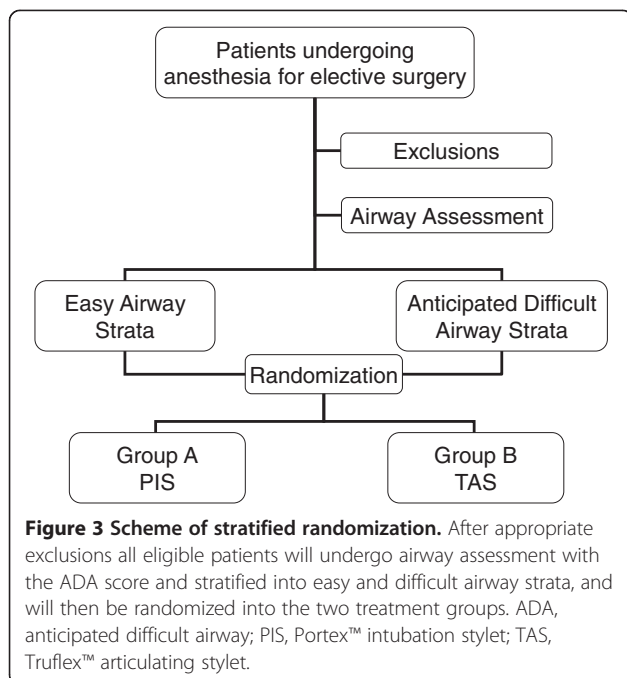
Patients undergoing anesthesia for elective surgery

Exclusions

Airway Assessment

Easy Airway Strata

Anticipated Difficult Airway Strata

Randomization

Group A PIS

Group B TAS

**Figure 3 Scheme of stratified randomization.** After appropriate exclusions all eligible patients will undergo airway assessment with the ADA score and stratified into easy and difficult airway strata, and will then be randomized into the two treatment groups. ADA, anticipated difficult airway; PIS, Portex™ intubation stylet; TAS, Truflex™ articulating stylet.